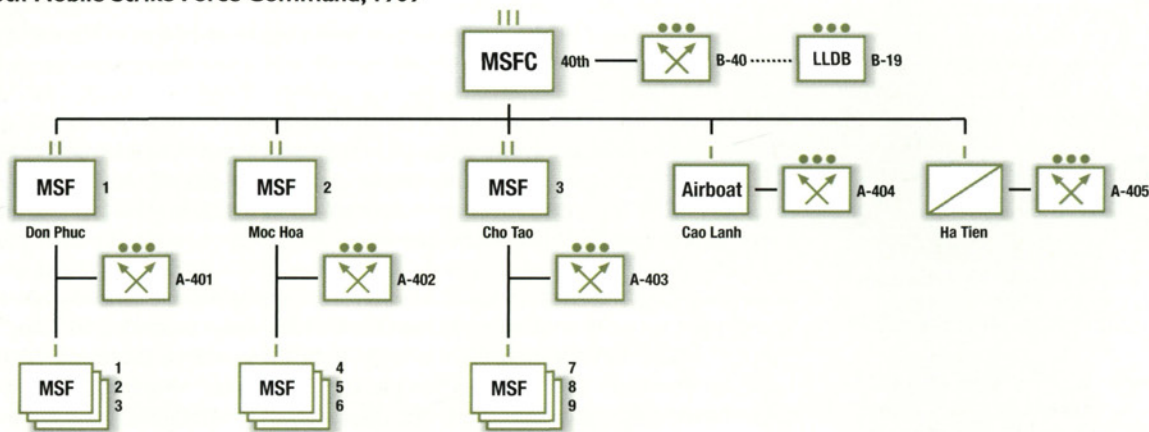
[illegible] Mobile Strike Force Command, 1969

III
MSFC 40th
B-40
LLDB B-19

II
MSF 1
Don Phuc
A-401
I
MSF 1 2 3

II
MSF 2
Moc Hoa
A-402
I
MSF 4 5 6

II
MSF 3
Cho Tao
A-403
I
MSF 7 8 9

I
Airboat
Cao Lanh
A-404

I
Ha Tien
A-405